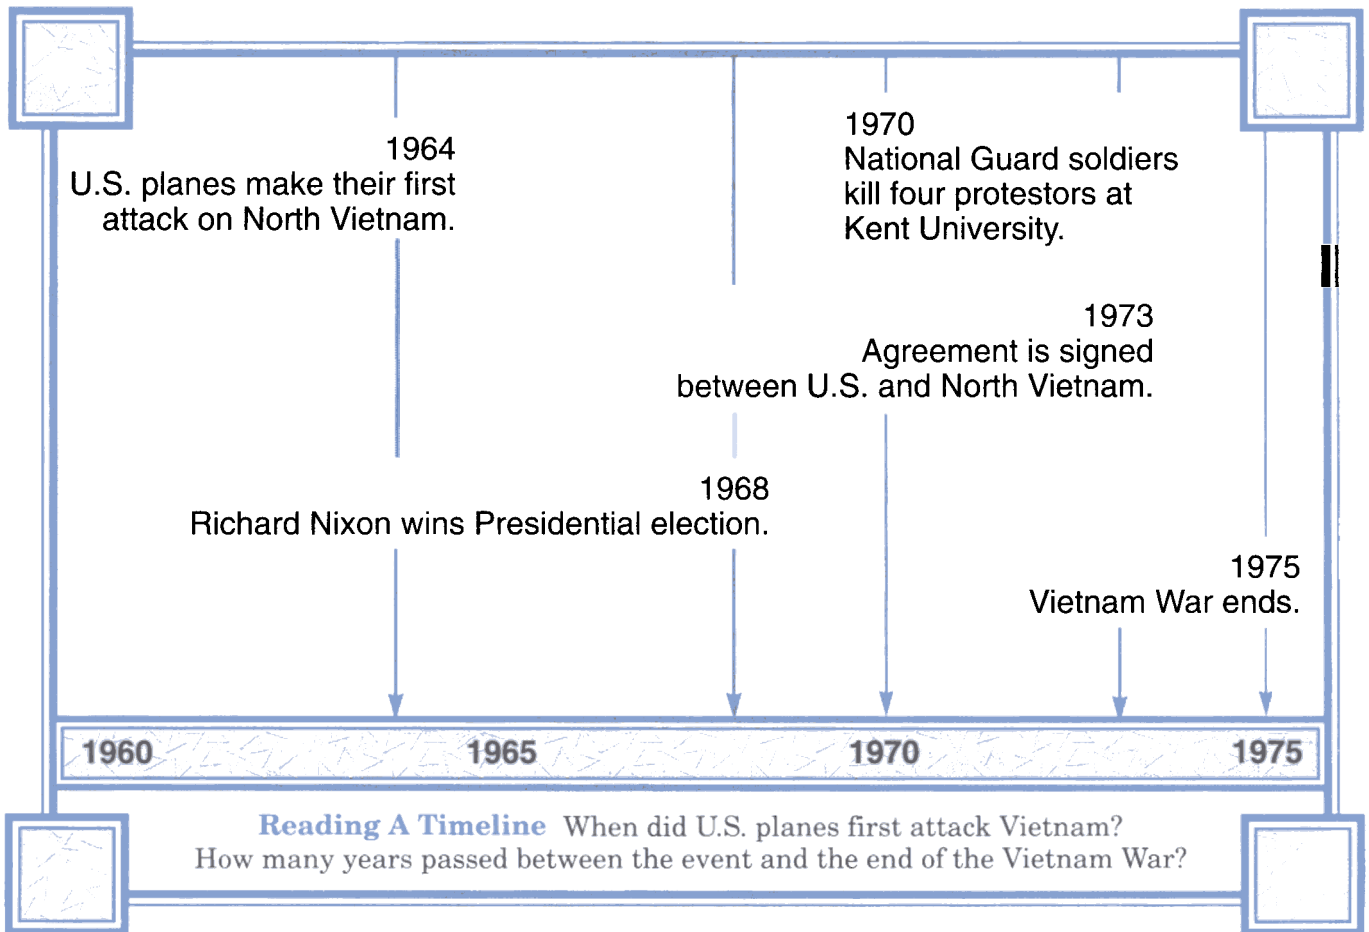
1964
U.S. planes make their first attack on North Vietnam.

1970
National Guard soldiers kill four protestors at Kent University.

1973
Agreement is signed between U.S. and North Vietnam.

1968
Richard Nixon wins Presidential election.

1975
Vietnam War ends.

1960 1965 1970 1975

Reading A Timeline When did U.S. planes first attack Vietnam? How many years passed between the event and the end of the Vietnam War?